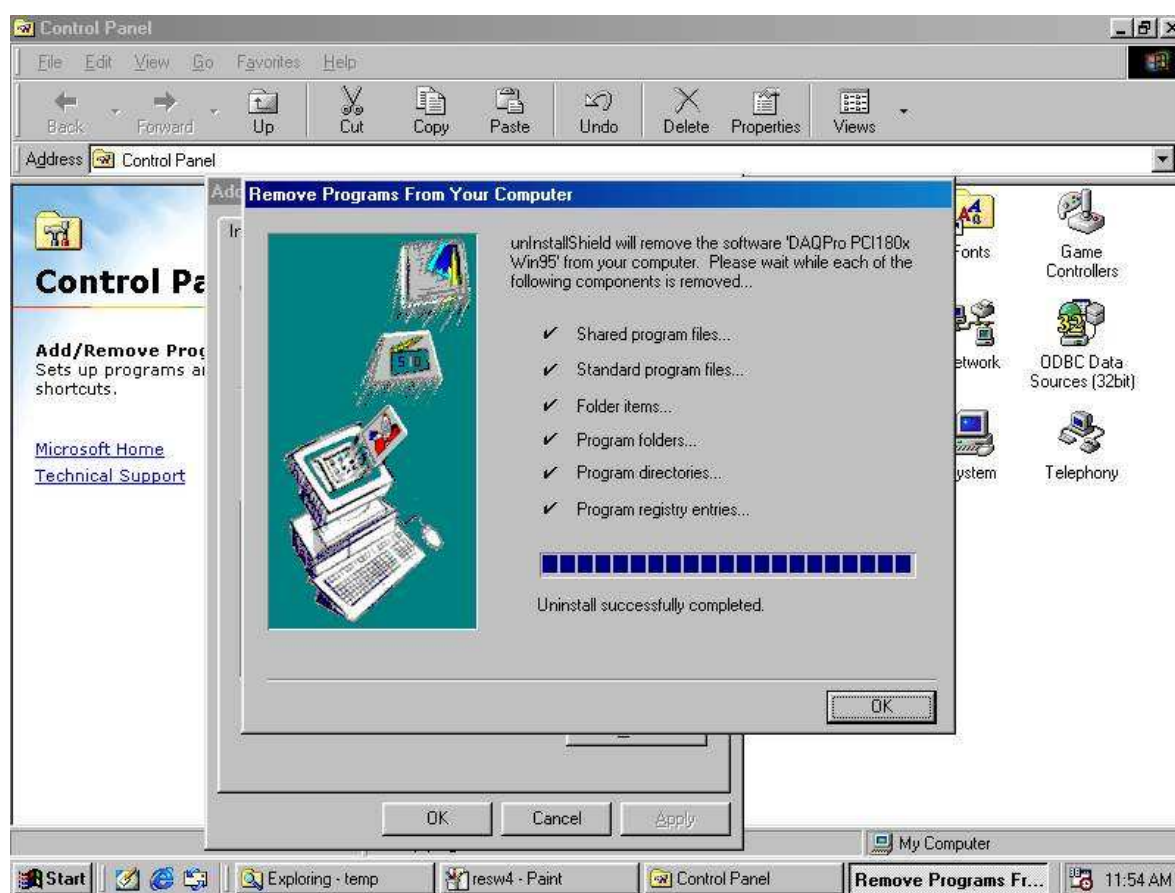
Control Panel

File Edit View Go Favorites Help

Back Forward Up Cut Copy Paste Undo Delete Properties Views

Address Control Panel

Control Pa

Add/Remove Prog
Sets up programs ar
shortcuts.

Microsoft Home
Technical Support

Add

Ir

Remove Programs From Your Computer

unInstallShield will remove the software 'DAQPro PCI180x Win95' from your computer. Please wait while each of the following components is removed...

✔ Shared program files...
✔ Standard program files...
✔ Folder items...
✔ Program folders...
✔ Program directories...
✔ Program registry entries...

Uninstall successfully completed.

OK

OK Cancel Apply

Fonts
Game Controllers
etwork
ODBC Data Sources (32bit)
ystem
Telephony

My Computer

Start Exploring - temp resw4 - Paint Control Panel Remove Programs Fr... 11:54 AM